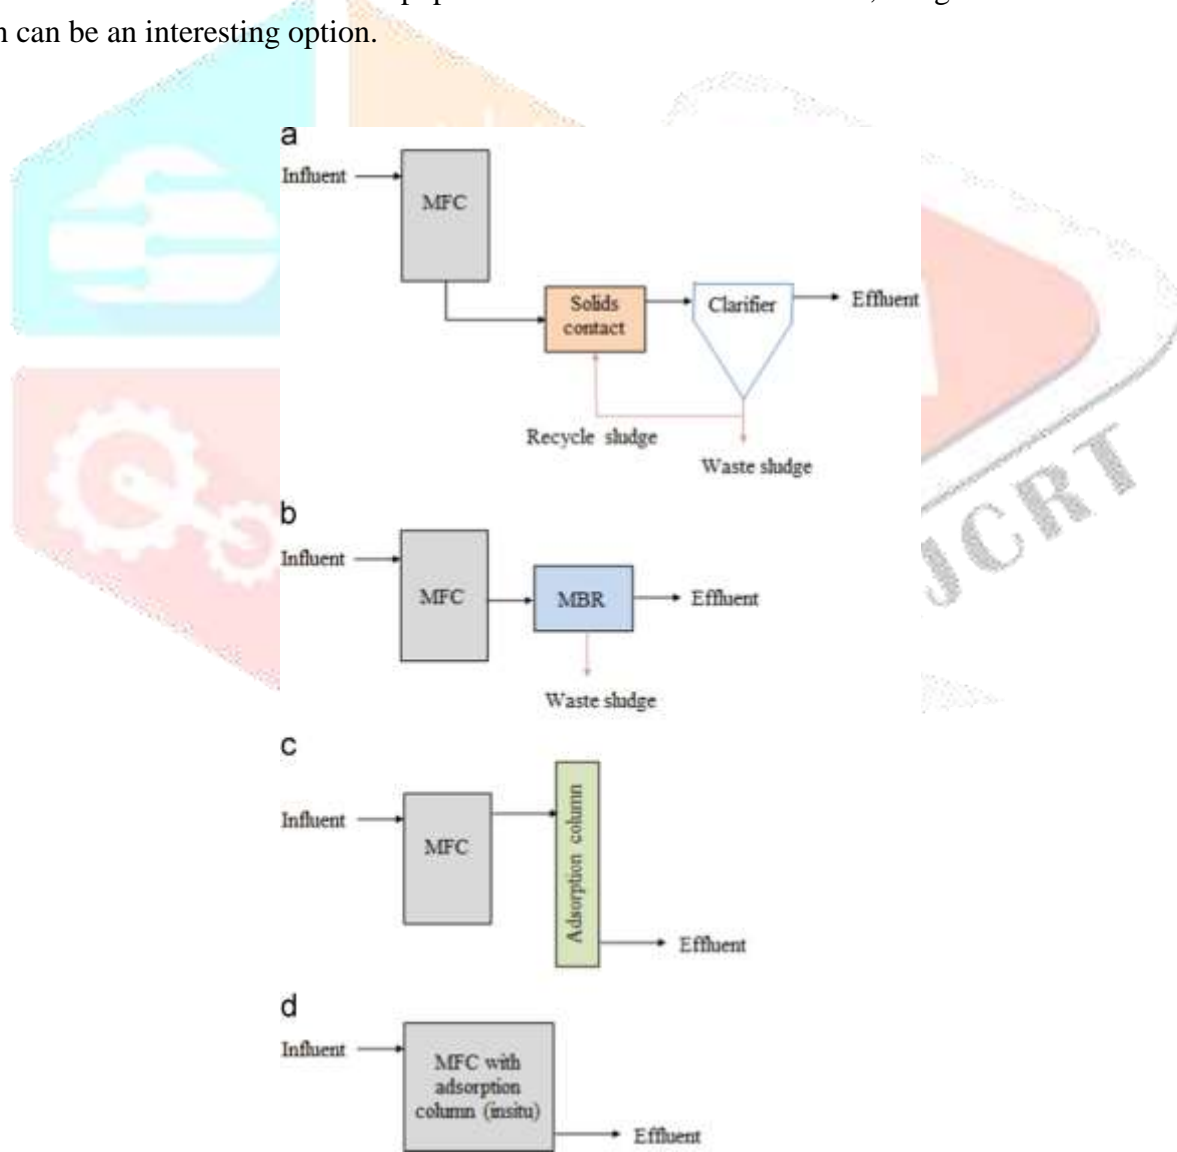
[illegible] can be an interesting option.

a
Influent
MFC
Solids contact
Clarifier
Effluent
Recycle sludge
Waste sludge

b
Influent
MFC
MBR
Effluent
Waste sludge

c
Influent
MFC
Adsorption column
Effluent

d
Influent
MFC with adsorption column (insitu)
Effluent

IJCRT